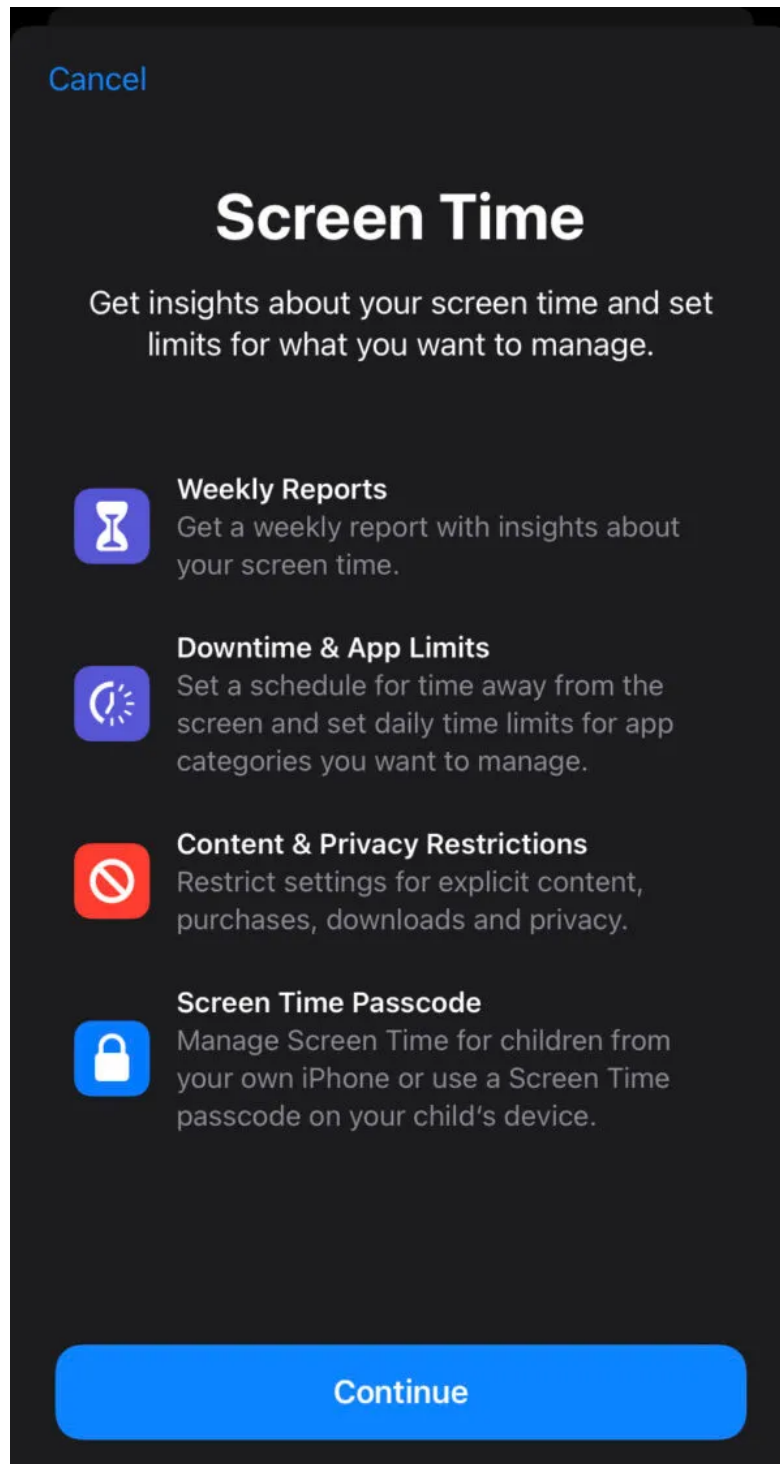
Cancel

Screen Time

Get insights about your screen time and set limits for what you want to manage.

Weekly Reports
Get a weekly report with insights about your screen time.

Downtime & App Limits
Set a schedule for time away from the screen and set daily time limits for app categories you want to manage.

Content & Privacy Restrictions
Restrict settings for explicit content, purchases, downloads and privacy.

Screen Time Passcode
Manage Screen Time for children from your own iPhone or use a Screen Time passcode on your child's device.

Continue